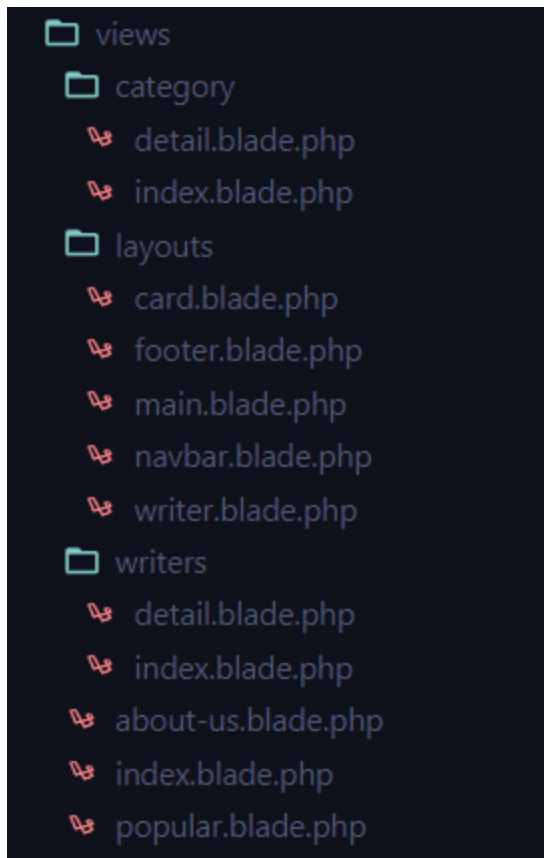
views
category
detail.blade.php
index.blade.php
layouts
card.blade.php
footer.blade.php
main.blade.php
navbar.blade.php
writer.blade.php
writers
detail.blade.php
index.blade.php
about-us.blade.php
index.blade.php
popular.blade.php